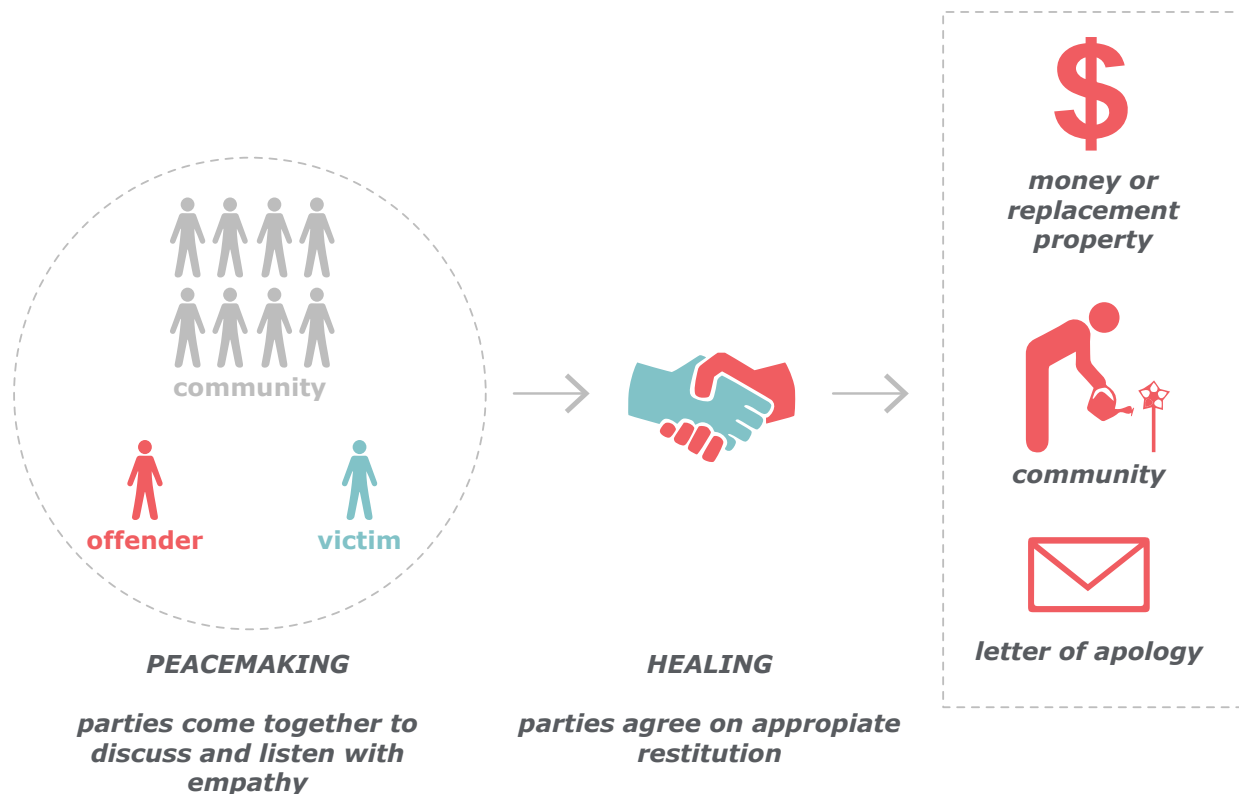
community

offender

victim

PEACEMAKING

parties come together to discuss and listen with empathy

HEALING

parties agree on appropiate restitution

$

money or replacement property

community

letter of apology